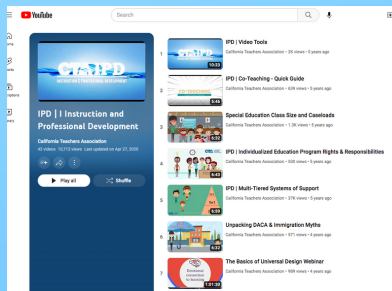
YouTube
Search
ome
orts
riptions
ary

CTA IPD
INSTRUCTION & PROFESSIONAL DEVELOPMENT

IPD | I Instruction and Professional Development
California Teachers Association
42 videos 10,713 views Last updated on Apr 27, 2020
Play all
Shuffle

1
10:23
IPD | Video Tools
California Teachers Association • 26 views • 6 years ago

2
CO-TEACHING
5:46
IPD | Co-Teaching - Quick Guide
California Teachers Association • 639 views • 5 years ago

3
6:22
Special Education Class Size and Caseloads
California Teachers Association • 1.3K views • 5 years ago

4
IEP
6:43
IPD | Individualized Education Program Rights & Responsibilities
California Teachers Association • 936 views • 5 years ago

5
5:39
IPD | Multi-Tiered Systems of Support
California Teachers Association • 37K views • 5 years ago

6
4:32
Unpacking DACA & Immigration Myths
California Teachers Association • 471 views • 4 years ago

7
Educational Instruction for Success
1:31:30
The Basics of Universal Design Webinar
California Teachers Association • 969 views • 4 years ago